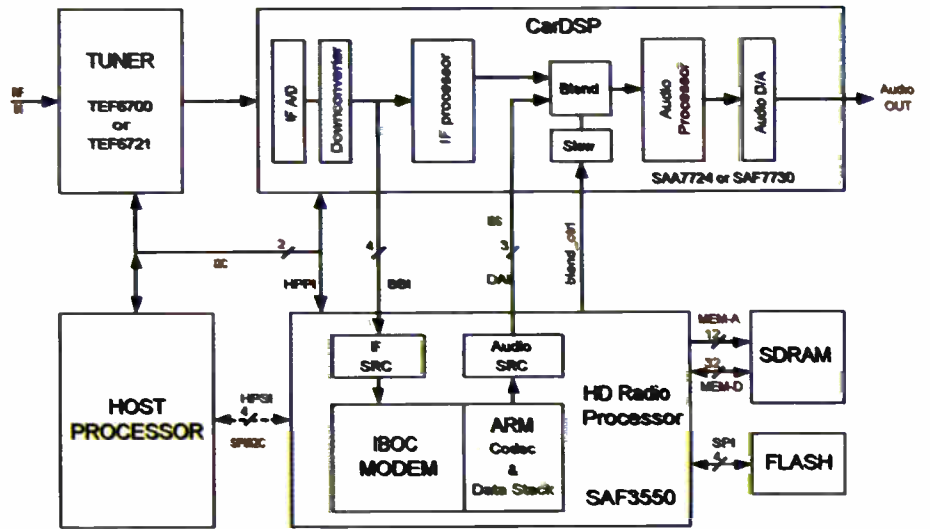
CarDSP

TUNER

TEF6700
or
TEF6721

RF
IN

IF A/D

Downconverter

IF processor

Blend

Slew

Audio Processor

Audio D/A

Audio OUT

SAA7724 or SAF7730

2

I2C

HPPI

4

BBI

I2S

3

DAI

blend_ctrl

HOST PROCESSOR

HPSI
4
SPI/I2C

IF
SRC

Audio
SRC

HD Radio Processor

IBOC MODEM

ARM
Codec
&
Data Stack

SAF3550

MEM-A
12
32
MEM-D

SDRAM

SPI
4

FLASH